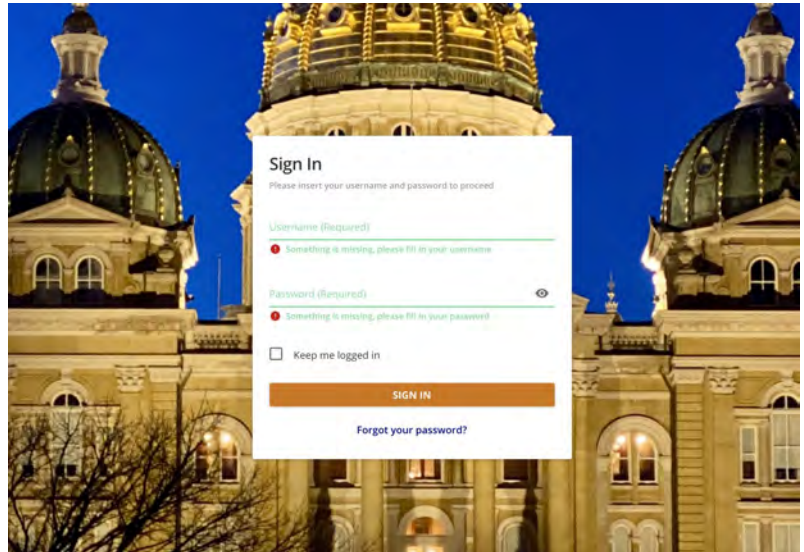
Sign In

Please insert your username and password to proceed

Username (Required)

Something is missing, please fill in your username

Password (Required)

Something is missing, please fill in your password

Keep me logged in

SIGN IN

Forgot your password?